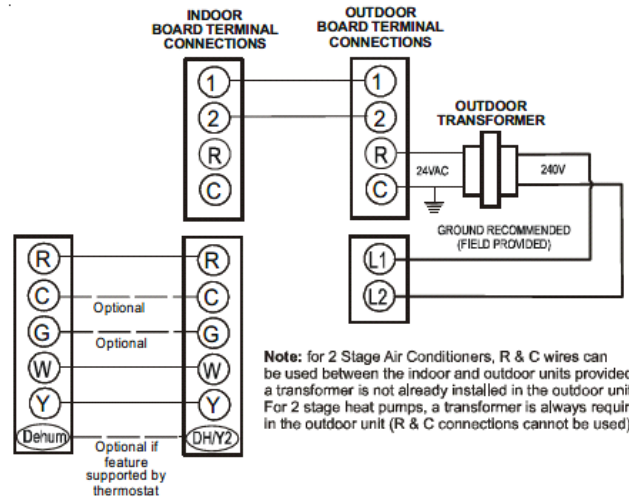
INDOOR BOARD TERMINAL CONNECTIONS

OUTDOOR BOARD TERMINAL CONNECTIONS

1
2
R
C

1
2
R
C

OUTDOOR TRANSFORMER

24VAC

240V

GROUND RECOMMENDED (FIELD PROVIDED)

L1
L2

R
C
G
W
Y
Dehum

R
C
G
W
Y
DH/Y2

Optional

Optional

Optional if feature supported by thermostat

**Note:** for 2 Stage Air Conditioners, R & C wires can be used between the indoor and outdoor units provided a transformer is not already installed in the outdoor uni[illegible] For 2 stage heat pumps, a transformer is always requi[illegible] in the outdoor unit (R & C connections cannot be used)